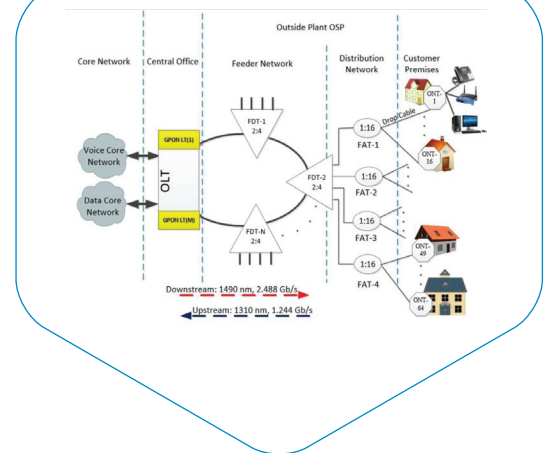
Outside Plant OSP

Core Network

Central Office

Feeder Network

Distribution Network

Customer Premises

Voice Core Network

Data Core Network

GPON LT(1)

OLT

GPON LT(M)

FDT-1 2:4

FDT-2 2:4

FDT-N 2:4

1:16

FAT-1

1:16

FAT-2

1:16

FAT-3

1:16

FAT-4

Drop Cable

ONT-1

ONT-16

ONT-49

ONT-64

Downstream: 1490 nm, 2.488 Gb/s

Upstream: 1310 nm, 1.244 Gb/s